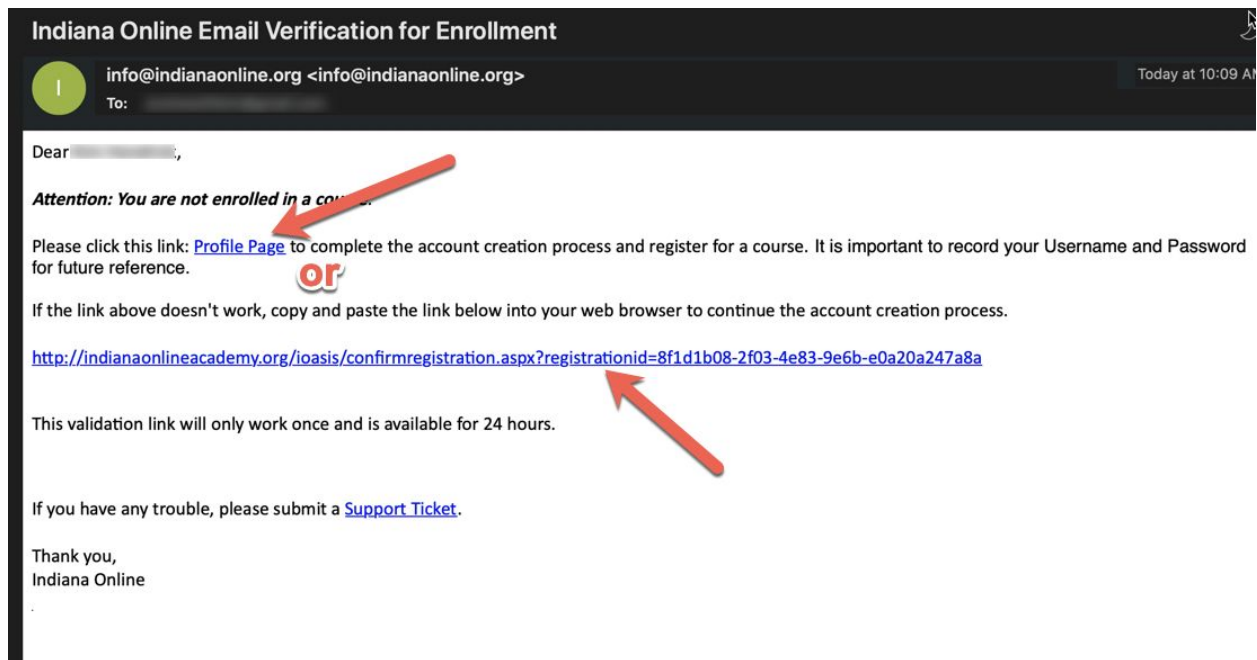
Indiana Online Email Verification for Enrollment

I

info@indianaonline.org <info@indianaonline.org>

To: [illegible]

Today at 10:09 A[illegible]

Dear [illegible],

Attention: You are not enrolled in a co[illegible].

Please click this link: Profile Page to complete the account creation process and register for a course. It is important to record your Username and Password for future reference.

or

If the link above doesn't work, copy and paste the link below into your web browser to continue the account creation process.

http://indianaonlineacademy.org/ioasis/confirmregistration.aspx?registrationid=8f1d1b08-2f03-4e83-9e6b-e0a20a247a8a

This validation link will only work once and is available for 24 hours.

If you have any trouble, please submit a Support Ticket.

Thank you,
Indiana Online